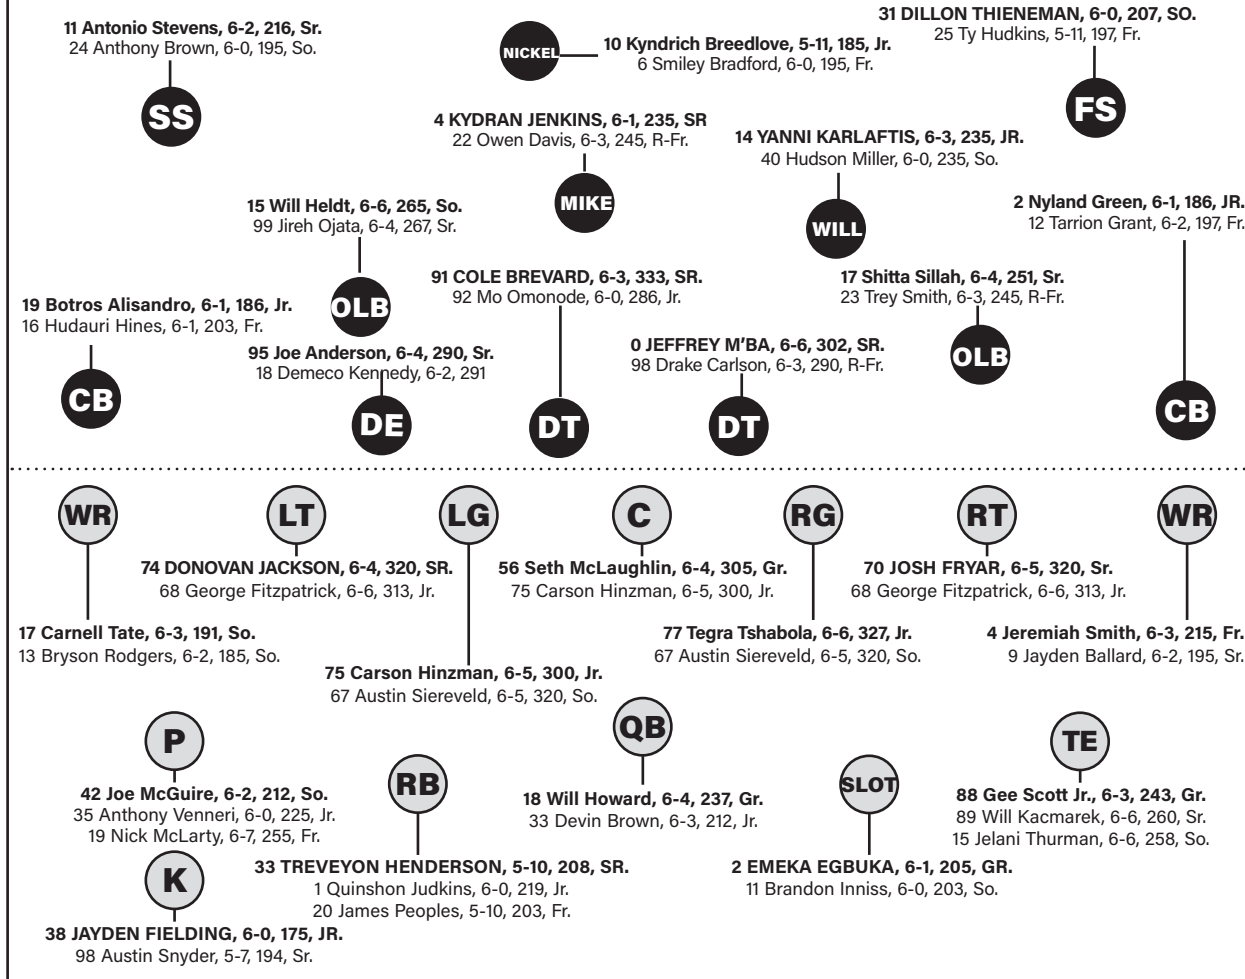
11 Antonio Stevens, 6-2, 216, Sr.
24 Anthony Brown, 6-0, 195, So.

SS

NICKEL

10 Kyndrich Breedlove, 5-11, 185, Jr.
6 Smiley Bradford, 6-0, 195, Fr.

31 DILLON THIENEMAN, 6-0, 207, SO.
25 Ty Hudkins, 5-11, 197, Fr.

FS

4 KYDRAN JENKINS, 6-1, 235, SR
22 Owen Davis, 6-3, 245, R-Fr.

MIKE

14 YANNI KARLAFTIS, 6-3, 235, JR.
40 Hudson Miller, 6-0, 235, So.

WILL

15 Will Heldt, 6-6, 265, So.
99 Jireh Ojata, 6-4, 267, Sr.

OLB

2 Nyland Green, 6-1, 186, JR.
12 Tarrion Grant, 6-2, 197, Fr.

91 COLE BREVARD, 6-3, 333, SR.
92 Mo Omonode, 6-0, 286, Jr.

17 Shitta Sillah, 6-4, 251, Sr.
23 Trey Smith, 6-3, 245, R-Fr.

19 Botros Alisandro, 6-1, 186, Jr.
16 Hudauri Hines, 6-1, 203, Fr.

95 Joe Anderson, 6-4, 290, Sr.
18 Demeco Kennedy, 6-2, 291

0 JEFFREY M'BA, 6-6, 302, SR.
98 Drake Carlson, 6-3, 290, R-Fr.

OLB

CB

DE

DT

DT

CB

WR

LT

LG

C

RG

RT

WR

74 DONOVAN JACKSON, 6-4, 320, SR.
68 George Fitzpatrick, 6-6, 313, Jr.

56 Seth McLaughlin, 6-4, 305, Gr.
75 Carson Hinzman, 6-5, 300, Jr.

70 JOSH FRYAR, 6-5, 320, Sr.
68 George Fitzpatrick, 6-6, 313, Jr.

17 Carnell Tate, 6-3, 191, So.
13 Bryson Rodgers, 6-2, 185, So.

77 Tegra Tshabola, 6-6, 327, Jr.
67 Austin Siereveld, 6-5, 320, So.

4 Jeremiah Smith, 6-3, 215, Fr.
9 Jayden Ballard, 6-2, 195, Sr.

75 Carson Hinzman, 6-5, 300, Jr.
67 Austin Siereveld, 6-5, 320, So.

P

QB

TE

RB

SLOT

42 Joe McGuire, 6-2, 212, So.
35 Anthony Venneri, 6-0, 225, Jr.
19 Nick McLarty, 6-7, 255, Fr.

18 Will Howard, 6-4, 237, Gr.
33 Devin Brown, 6-3, 212, Jr.

88 Gee Scott Jr., 6-3, 243, Gr.
89 Will Kacmarek, 6-6, 260, Sr.
15 Jelani Thurman, 6-6, 258, So.

K

33 TREVEYON HENDERSON, 5-10, 208, SR.
1 Quinshon Judkins, 6-0, 219, Jr.
20 James Peoples, 5-10, 203, Fr.

2 EMEKA EGBUKA, 6-1, 205, GR.
11 Brandon Inniss, 6-0, 203, So.

38 JAYDEN FIELDING, 6-0, 175, JR.
98 Austin Snyder, 5-7, 194, Sr.